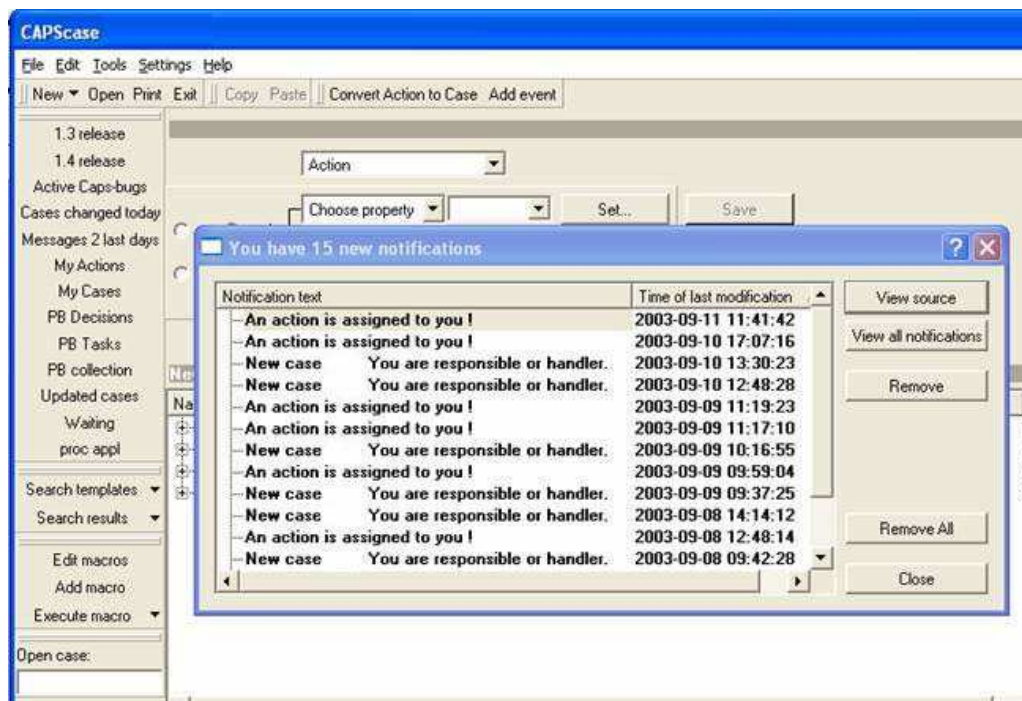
CAPScase

File Edit Tools Settings Help

New ▾ Open Print Exit Copy Paste Convert Action to Case Add event

1.3 release
1.4 release
Active Caps-bugs
Cases changed today
Messages 2 last days
My Actions
My Cases
PB Decisions
PB Tasks
PB collection
Updated cases
Waiting
proc appl

Search templates
Search results

Edit macros
Add macro
Execute macro

Open case:

Action

Choose property

Set...

Save

Ne

Na

You have 15 new notifications

| Notification text | Time of last modification |
|---|---|
| An action is assigned to you ! | 2003-09-11 11:41:42 |
| An action is assigned to you ! | 2003-09-10 17:07:16 |
| New case You are responsible or handler. | 2003-09-10 13:30:23 |
| New case You are responsible or handler. | 2003-09-10 12:48:28 |
| An action is assigned to you ! | 2003-09-09 11:19:23 |
| An action is assigned to you ! | 2003-09-09 11:17:10 |
| New case You are responsible or handler. | 2003-09-09 10:16:55 |
| An action is assigned to you ! | 2003-09-09 09:59:04 |
| New case You are responsible or handler. | 2003-09-09 09:37:25 |
| New case You are responsible or handler. | 2003-09-08 14:14:12 |
| An action is assigned to you ! | 2003-09-08 12:48:14 |
| New case You are responsible or handler. | 2003-09-08 09:42:28 |

View source
View all notifications
Remove
Remove All
Close